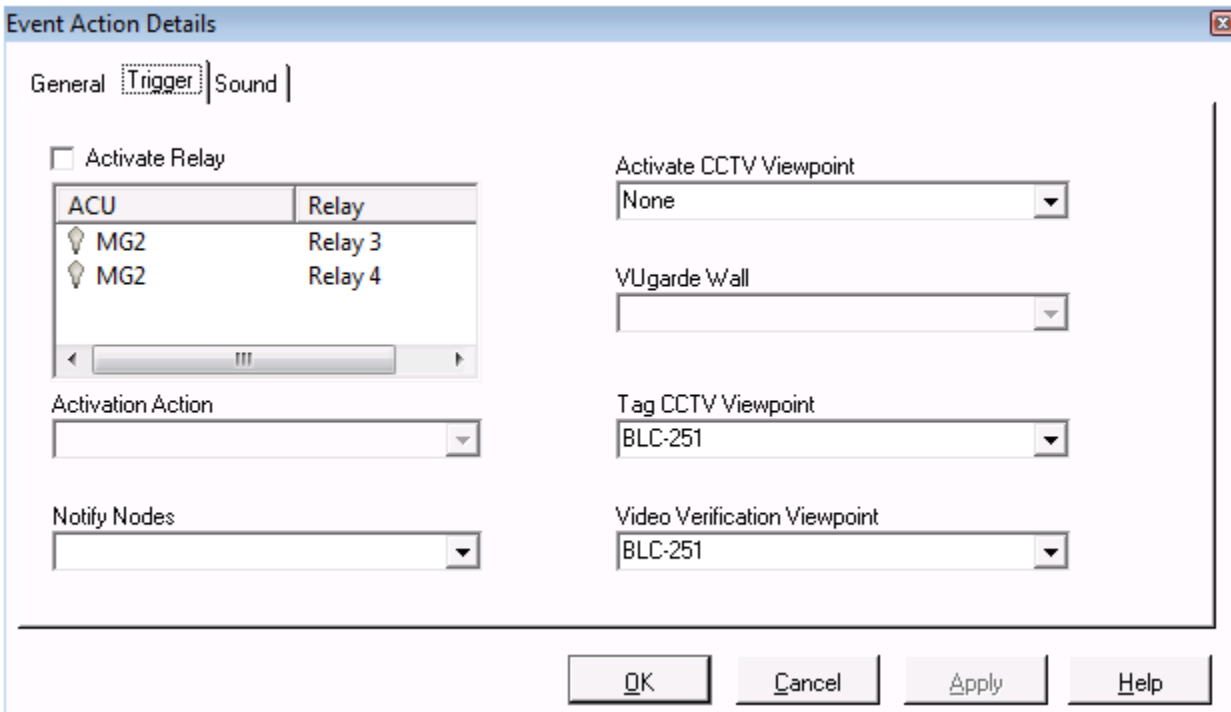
Event Action Details

General Trigger Sound

Activate Relay

| ACU | Relay |
|---|---|
| MG2 | Relay 3 |
| MG2 | Relay 4 |

Activation Action

Notify Nodes

Activate CCTV Viewpoint
None

VUgarde Wall

Tag CCTV Viewpoint
BLC-251

Video Verification Viewpoint
BLC-251

OK Cancel Apply Help